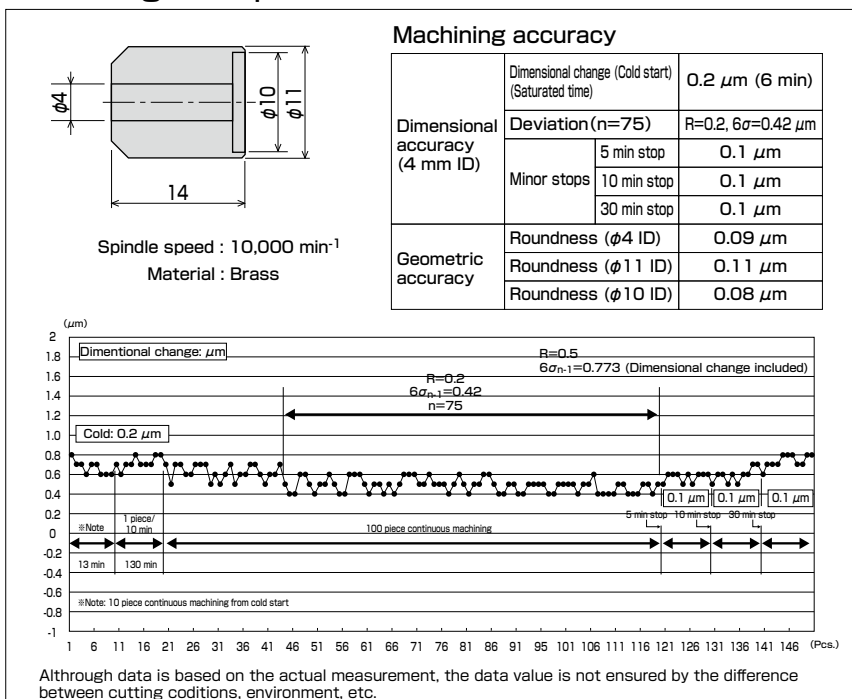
$\phi 4$ $\phi 10$ $\phi 11$

14

Spindle speed : 10,000 min$^{-1}$

Material : Brass

Machining accuracy

| | | | |
|---|---|---|---|
| Dimensional accuracy (4 mm ID) | Dimensional change (Cold start) (Saturated time) | | 0.2 $\mu$m (6 min) |
| | Deviation(n=75) | | R=0.2, 6$\sigma$=0.42 $\mu$m |
| | Minor stops | 5 min stop | 0.1 $\mu$m |
| | | 10 min stop | 0.1 $\mu$m |
| | | 30 min stop | 0.1 $\mu$m |
| Geometric accuracy | Roundness ($\phi$4 ID) | | 0.09 $\mu$m |
| | Roundness ($\phi$11 ID) | | 0.11 $\mu$m |
| | Roundness ($\phi$10 ID) | | 0.08 $\mu$m |

($\mu$m)

2
1.8
1.6
1.4
1.2
1.0
0.8
0.6
0.4
0.2
0
-0.2
-0.4
-0.6
-0.8
-1

Dimentional change: $\mu$m

R=0.5
6$\sigma_{n-1}$=0.773 (Dimensional change included)

R=0.2
6$\sigma_{n-1}$=0.42
n=75

Cold: 0.2 $\mu$m

0.1 $\mu$m 0.1 $\mu$m 0.1 $\mu$m

※Note

1 piece/ 10 min

100 piece continuous machining

5 min stop 10 min stop 30 min stop

13 min 130 min

※Note: 10 piece continuous machining from cold start

1 6 11 16 21 26 31 36 41 46 51 56 61 66 71 76 81 86 91 95 101 106 111 116 121 126 131 136 141 146 (Pcs.)

Althrough data is based on the actual measurement, the data value is not ensured by the difference between cutting coditions, environment, etc.